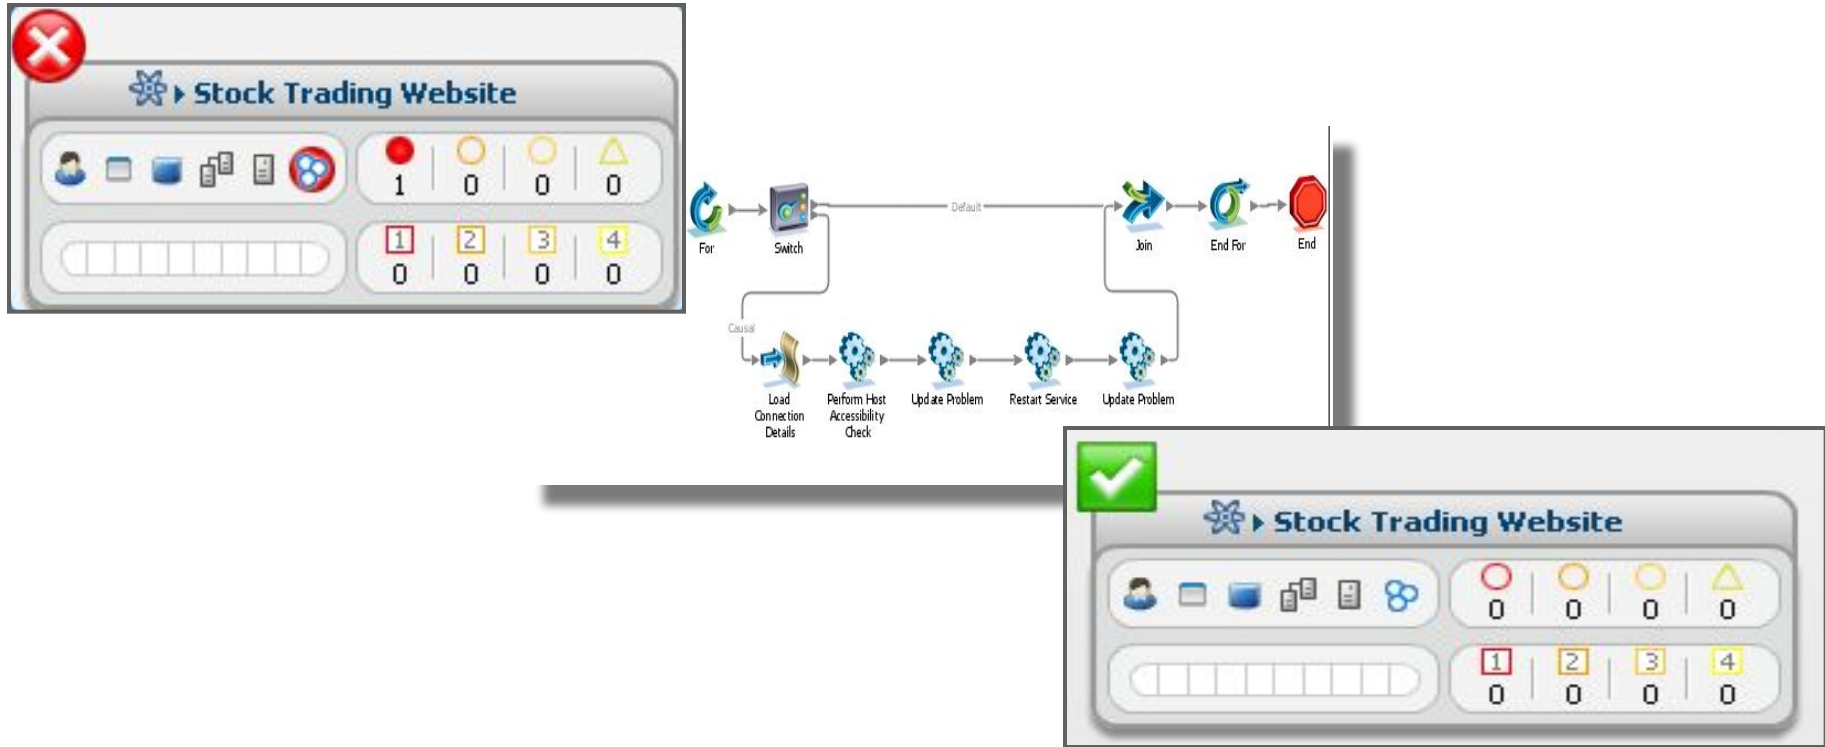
Stock Trading Website

1 0 0 0

1 2 3 4
0 0 0 0

For
Switch
Default
Join
End For
End
Causal
Load Connection Details
Perform Host Accessibility Check
Update Problem
Restart Service
Update Problem

Stock Trading Website

0 0 0 0

1 2 3 4
0 0 0 0